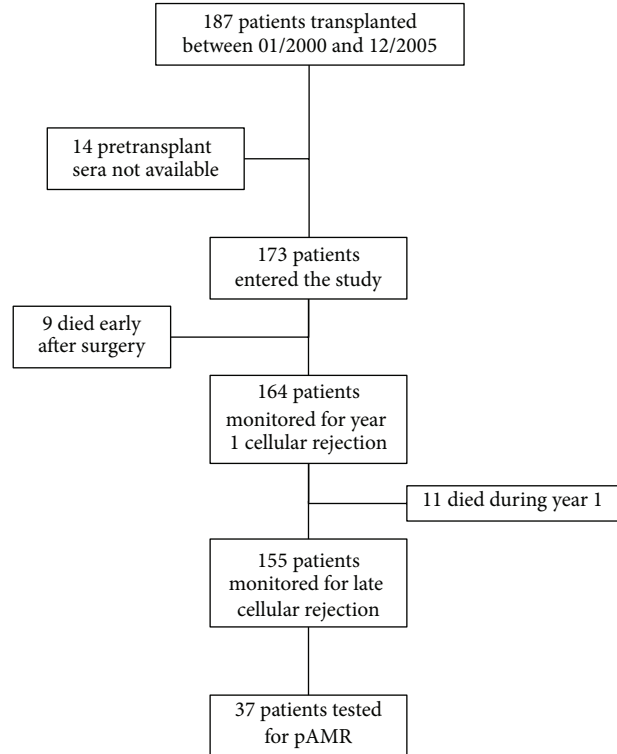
187 patients transplanted between 01/2000 and 12/2005

14 pretransplant sera not available

173 patients entered the study

9 died early after surgery

164 patients monitored for year 1 cellular rejection

11 died during year 1

155 patients monitored for late cellular rejection

37 patients tested for pAMR